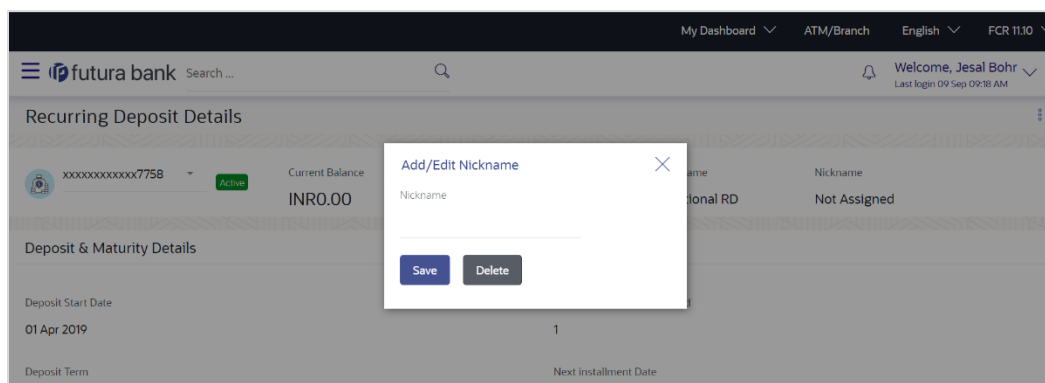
My Dashboard ∨ ATM/Branch English ∨ FCR 11.10

futura bank Search ...

Welcome, Jesal Bohr
Last login 09 Sep 09:18 AM

Recurring Deposit Details

xxxxxxxxxxxx7758 Active

Current Balance
INR0.00

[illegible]ame
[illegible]ional RD

Nickname
Not Assigned

Add/Edit Nickname

Nickname

Save Delete

Deposit & Maturity Details

Deposit Start Date
01 Apr 2019

1

Deposit Term

Next installment Date